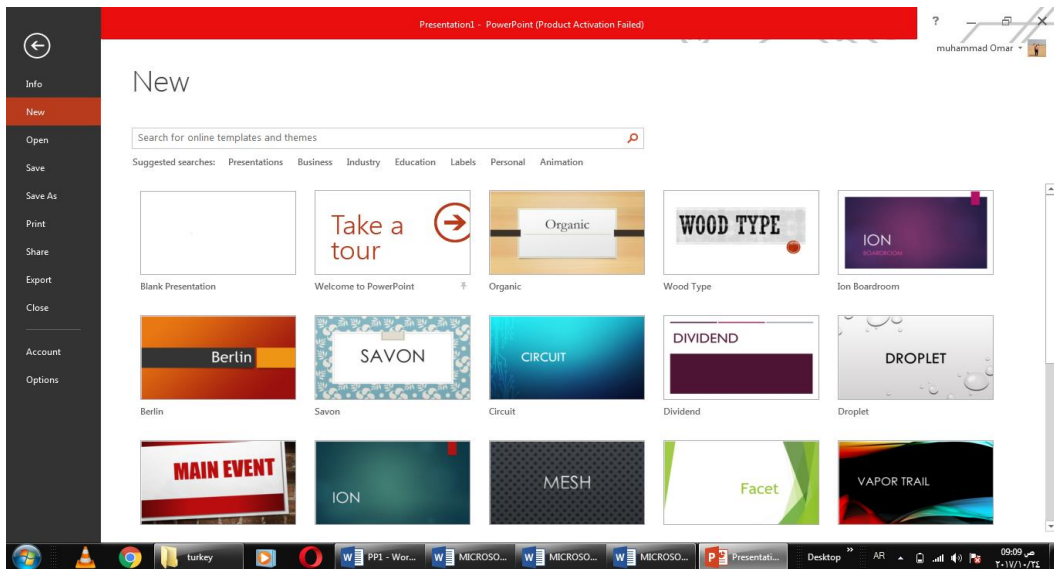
Presentation1 - PowerPoint (Product Activation Failed)

? muhammad Omar

Info
New
Open
Save
Save As
Print
Share
Export
Close

Account
Options

New

Search for online templates and themes

Suggested searches: Presentations Business Industry Education Labels Personal Animation

Blank Presentation

Take a tour
Welcome to PowerPoint

Organic
Organic

WOOD TYPE
Wood Type

ION
BOARDROOM
Ion Boardroom

Berlin
Berlin

SAVON
Savon

CIRCUIT
Circuit

DIVIDEND
Dividend

DROPLET
Droplet

MAIN EVENT

ION

MESH

Facet

VAPOR TRAIL

turkey
PP1 - Wor...
MICROSO...
MICROSO...
MICROSO...
Presentati...
Desktop
AR
09:09 ص
٢٠١٧/١٠/٢٤